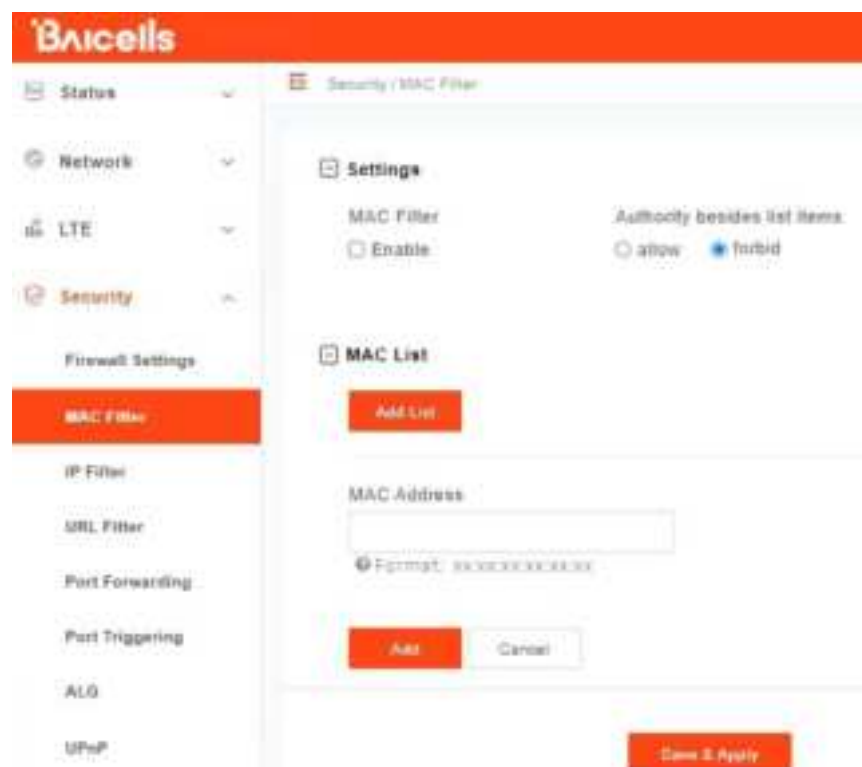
Baicells

Status
Network
LTE
Security
Firewall Settings
MAC Filter
IP Filter
URL Filter
Port Forwarding
Port Triggering
ALG
UPnP

Security / MAC Filter

Settings

MAC Filter
Enable

Authority besides list items
allow
forbid

MAC List

Add List

MAC Address

Format: xx:xx:xx:xx:xx:xx

Add
Cancel

Save & Apply